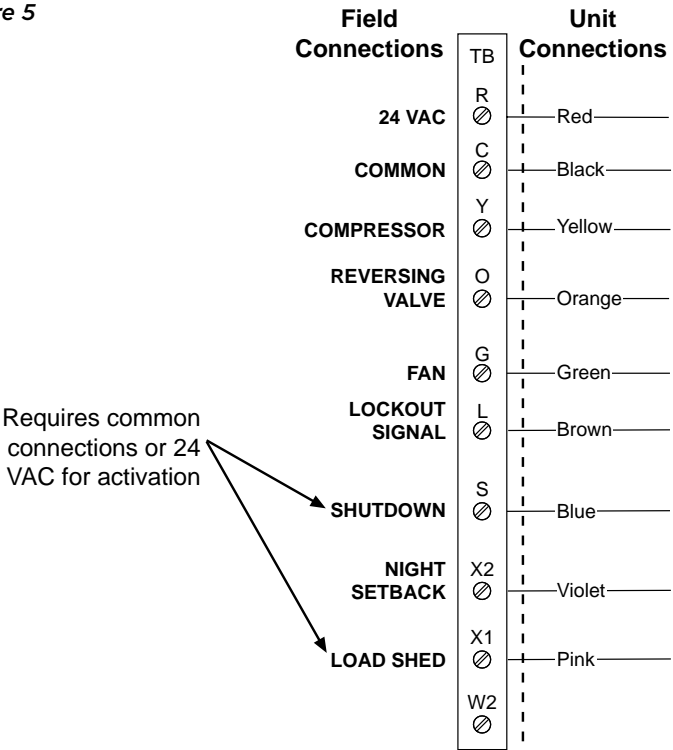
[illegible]e 5

Field Connections

TB

Unit Connections

| Field Connections | TB | Unit Connections |
|---|---|---|
| 24 VAC | R | Red |
| COMMON | C | Black |
| COMPRESSOR | Y | Yellow |
| REVERSING VALVE | O | Orange |
| FAN | G | Green |
| LOCKOUT SIGNAL | L | Brown |
| SHUTDOWN | S | Blue |
| NIGHT SETBACK | X2 | Violet |
| LOAD SHED | X1 | Pink |
| | W2 | |

Requires common connections or 24 VAC for activation